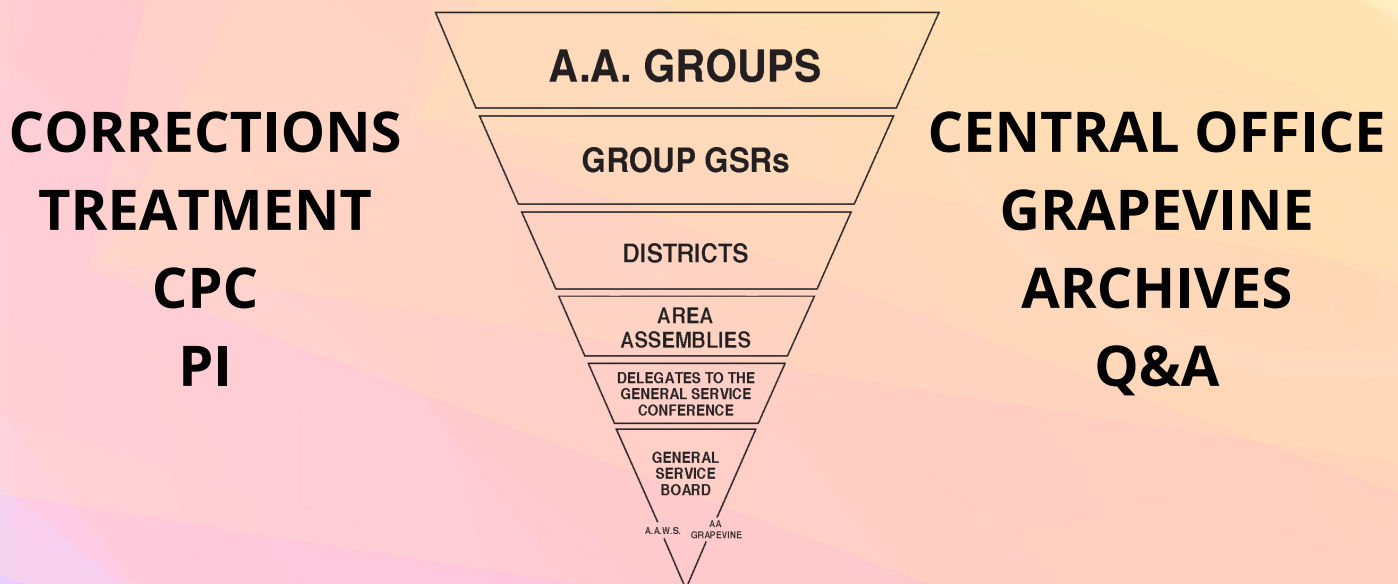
CORRECTIONS
TREATMENT
CPC
PI

A.A. GROUPS

GROUP GSRs

DISTRICTS

AREA ASSEMBLIES

DELEGATES TO THE GENERAL SERVICE CONFERENCE

GENERAL SERVICE BOARD

A.A.W.S.

AA GRAPEVINE

CENTRAL OFFICE
GRAPEVINE
ARCHIVES
Q&A